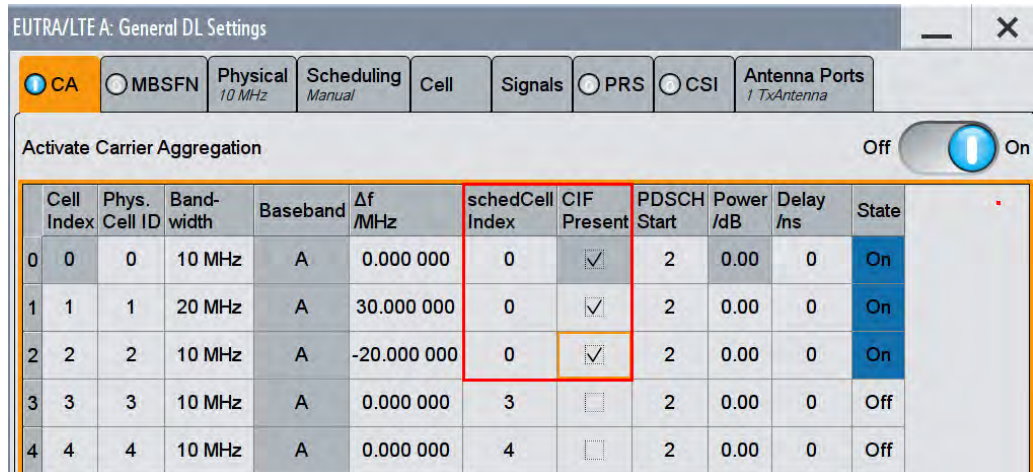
EUTRA/LTE A: General DL Settings

CA | MBSFN | Physical 10 MHz | Scheduling Manual | Cell | Signals | PRS | CSI | Antenna Ports 1 TxAntenna

Activate Carrier Aggregation Off On

| | Cell Index | Phys. Cell ID | Bandwidth | Baseband | Δf /MHz | schedCell Index | CIF Present | PDSCH Start | Power /dB | Delay /ns | State |
|---|---|---|---|---|---|---|---|---|---|---|---|
| 0 | 0 | 0 | 10 MHz | A | 0.000 000 | 0 | ☑ | 2 | 0.00 | 0 | On |
| 1 | 1 | 1 | 20 MHz | A | 30.000 000 | 0 | ☑ | 2 | 0.00 | 0 | On |
| 2 | 2 | 2 | 10 MHz | A | -20.000 000 | 0 | ☑ | 2 | 0.00 | 0 | On |
| 3 | 3 | 3 | 10 MHz | A | 0.000 000 | 3 | ☐ | 2 | 0.00 | 0 | Off |
| 4 | 4 | 4 | 10 MHz | A | 0.000 000 | 4 | ☐ | 2 | 0.00 | 0 | Off |